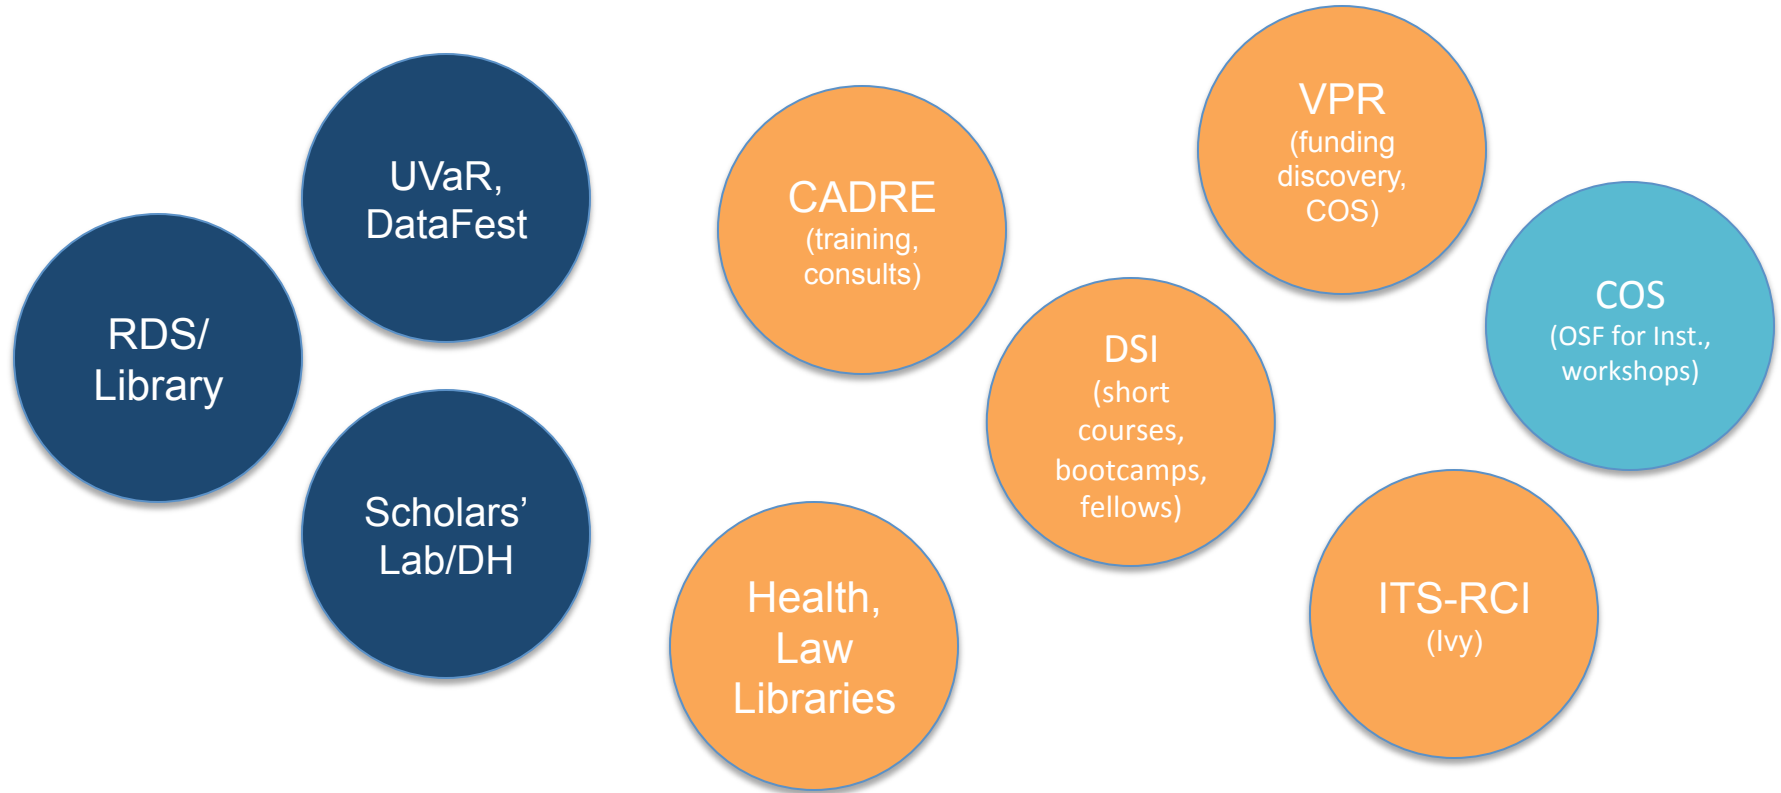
RDS/ Library

UVaR, DataFest

Scholars' Lab/DH

CADRE (training, consults)

Health, Law Libraries

DSI (short courses, bootcamps, fellows)

VPR (funding discovery, COS)

COS (OSF for Inst., workshops)

ITS-RCI (Ivy)